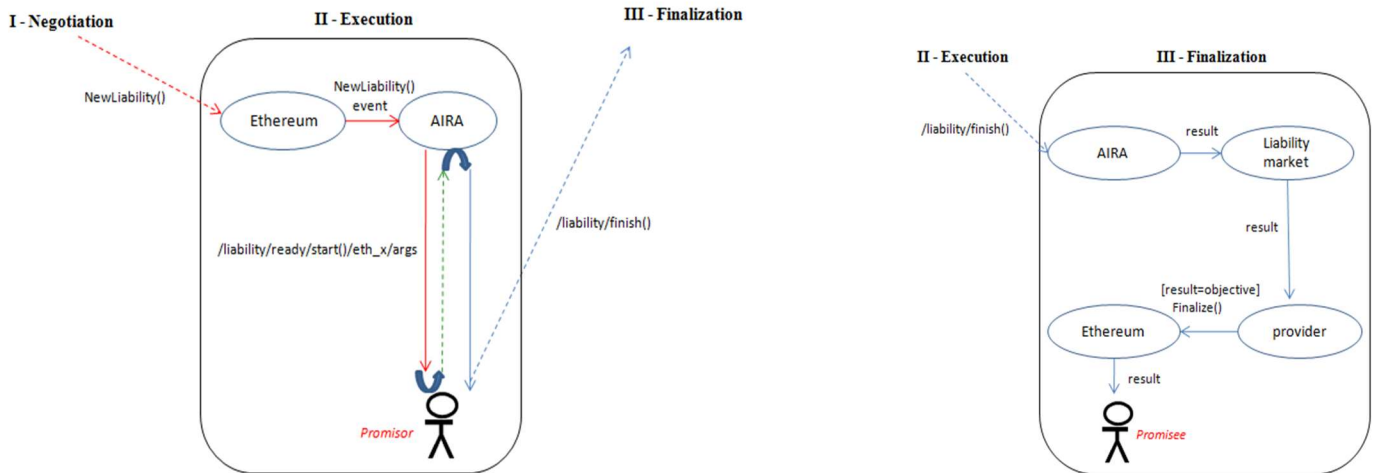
I - Negotiation

II - Execution

III - Finalization

NewLiability()

Ethereum

NewLiability()
event

AIRA

/liability/ready/start()/eth_x/args

/liability/finish()

Promisor

II - Execution

III - Finalization

/liability/finish()

AIRA

result

Liability
market

result

[result=objective]
Finalize()

Ethereum

provider

result

Promisee